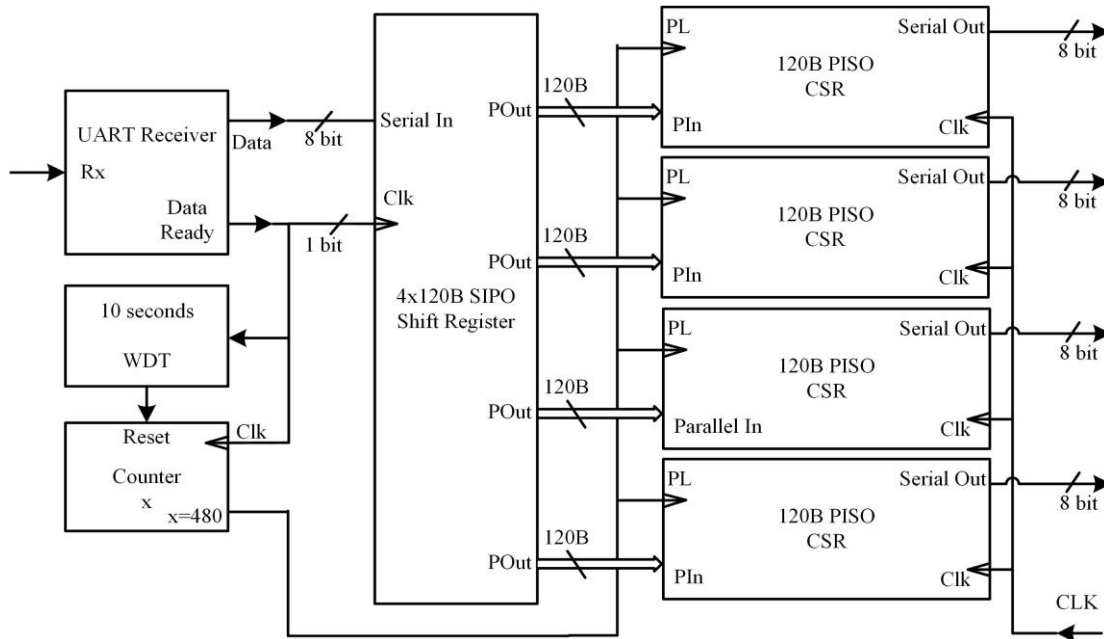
UART Receiver
Rx
Data
8 bit
Data Ready
1 bit
10 seconds
WDT
Reset
Clk
Counter
x
x=480
Serial In
Clk
4x120B SIPO Shift Register
POut
120B
POut
120B
POut
120B
POut
120B
PL
120B PISO CSR
Serial Out
8 bit
PIn
Clk
PL
120B PISO CSR
Serial Out
8 bit
PIn
Clk
PL
120B PISO CSR
Serial Out
8 bit
Parallel In
Clk
PL
120B PISO CSR
Serial Out
8 bit
PIn
Clk
CLK